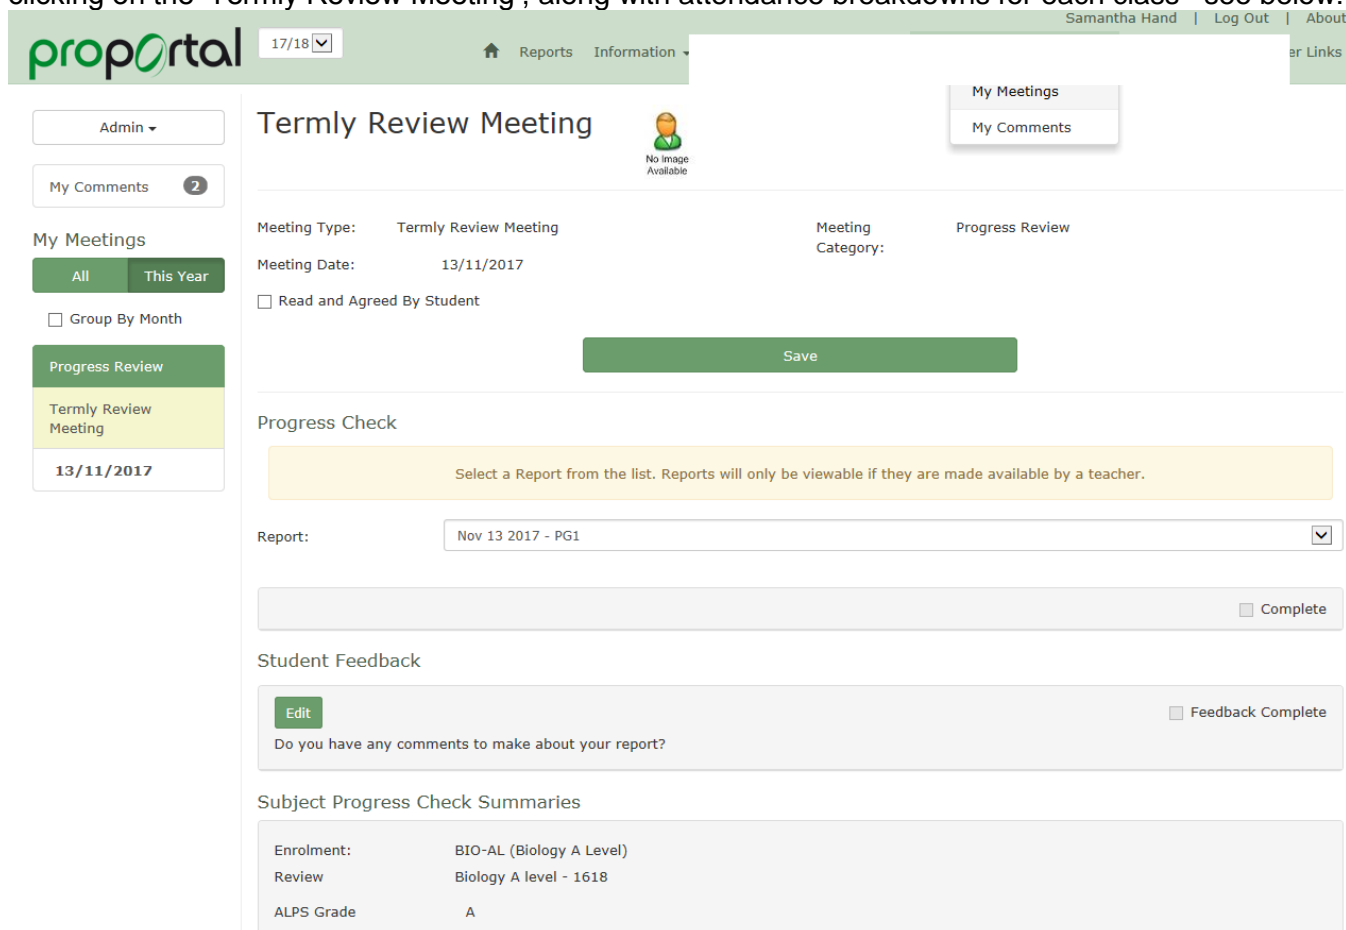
clicking on the "Termly Review Meeting", along with attendance breakdowns for each class - see below.

Samantha Hand | Log Out | About

proportal 17/18

Reports Information er Links

My Meetings
My Comments

Admin

My Comments 2

My Meetings

All This Year

Group By Month

Progress Review

Termly Review Meeting

13/11/2017

Termly Review Meeting

No Image Available

Meeting Type: Termly Review Meeting

Meeting Category: Progress Review

Meeting Date: 13/11/2017

Read and Agreed By Student

Save

Progress Check

Select a Report from the list. Reports will only be viewable if they are made available by a teacher.

Report: Nov 13 2017 - PG1

Complete

Student Feedback

Edit

Feedback Complete

Do you have any comments to make about your report?

Subject Progress Check Summaries

Enrolment: BIO-AL (Biology A Level)
Review Biology A level - 1618
ALPS Grade A